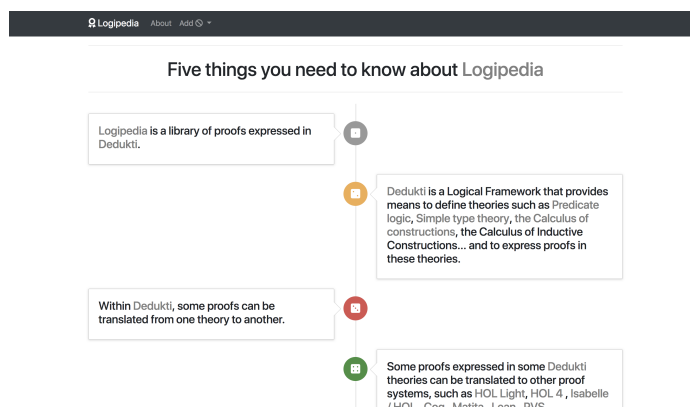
Logipedia About Add

Five things you need to know about Logipedia

Logipedia is a library of proofs expressed in Dedukti.

Dedukti is a Logical Framework that provides means to define theories such as Predicate logic, Simple type theory, the Calculus of constructions, the Calculus of Inductive Constructions... and to express proofs in these theories.

Within Dedukti, some proofs can be translated from one theory to another.

Some proofs expressed in some Dedukti theories can be translated to other proof systems, such as HOL Light, HOL 4 , Isabelle / HOL, Coq, Matita, Lean, PVS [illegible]